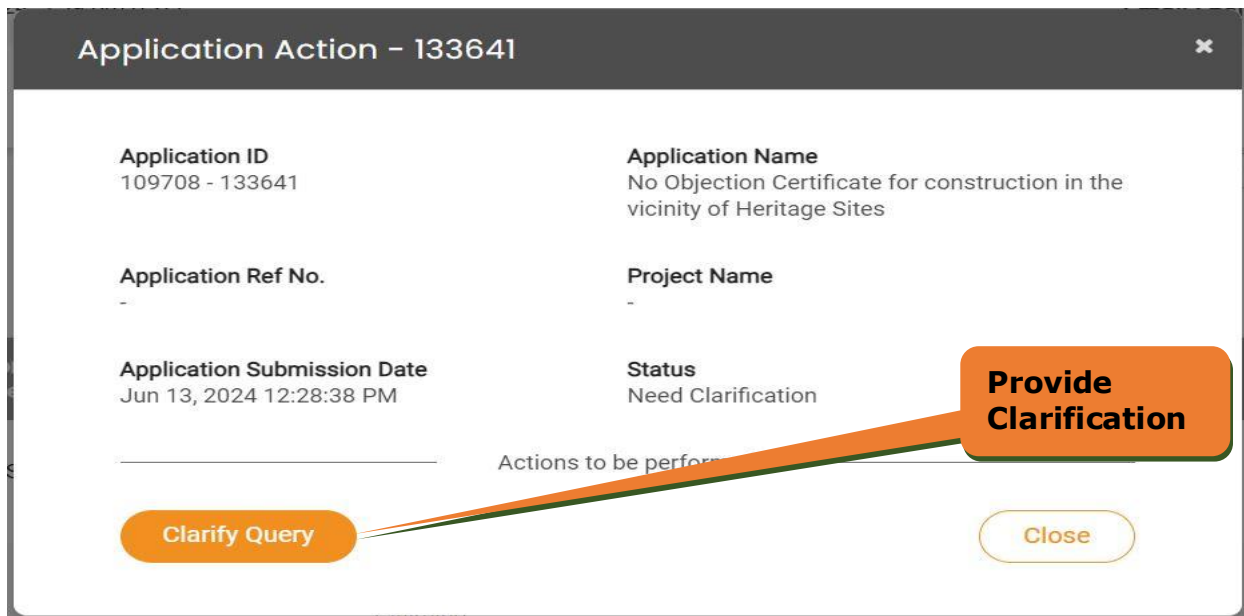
Application Action - 133641

×

Application ID
109708 - 133641

Application Name
No Objection Certificate for construction in the vicinity of Heritage Sites

Application Ref No.
-

Project Name
-

Application Submission Date
Jun 13, 2024 12:28:38 PM

Status
Need Clarification

Provide Clarification

Actions to be perfor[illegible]

Clarify Query

Close